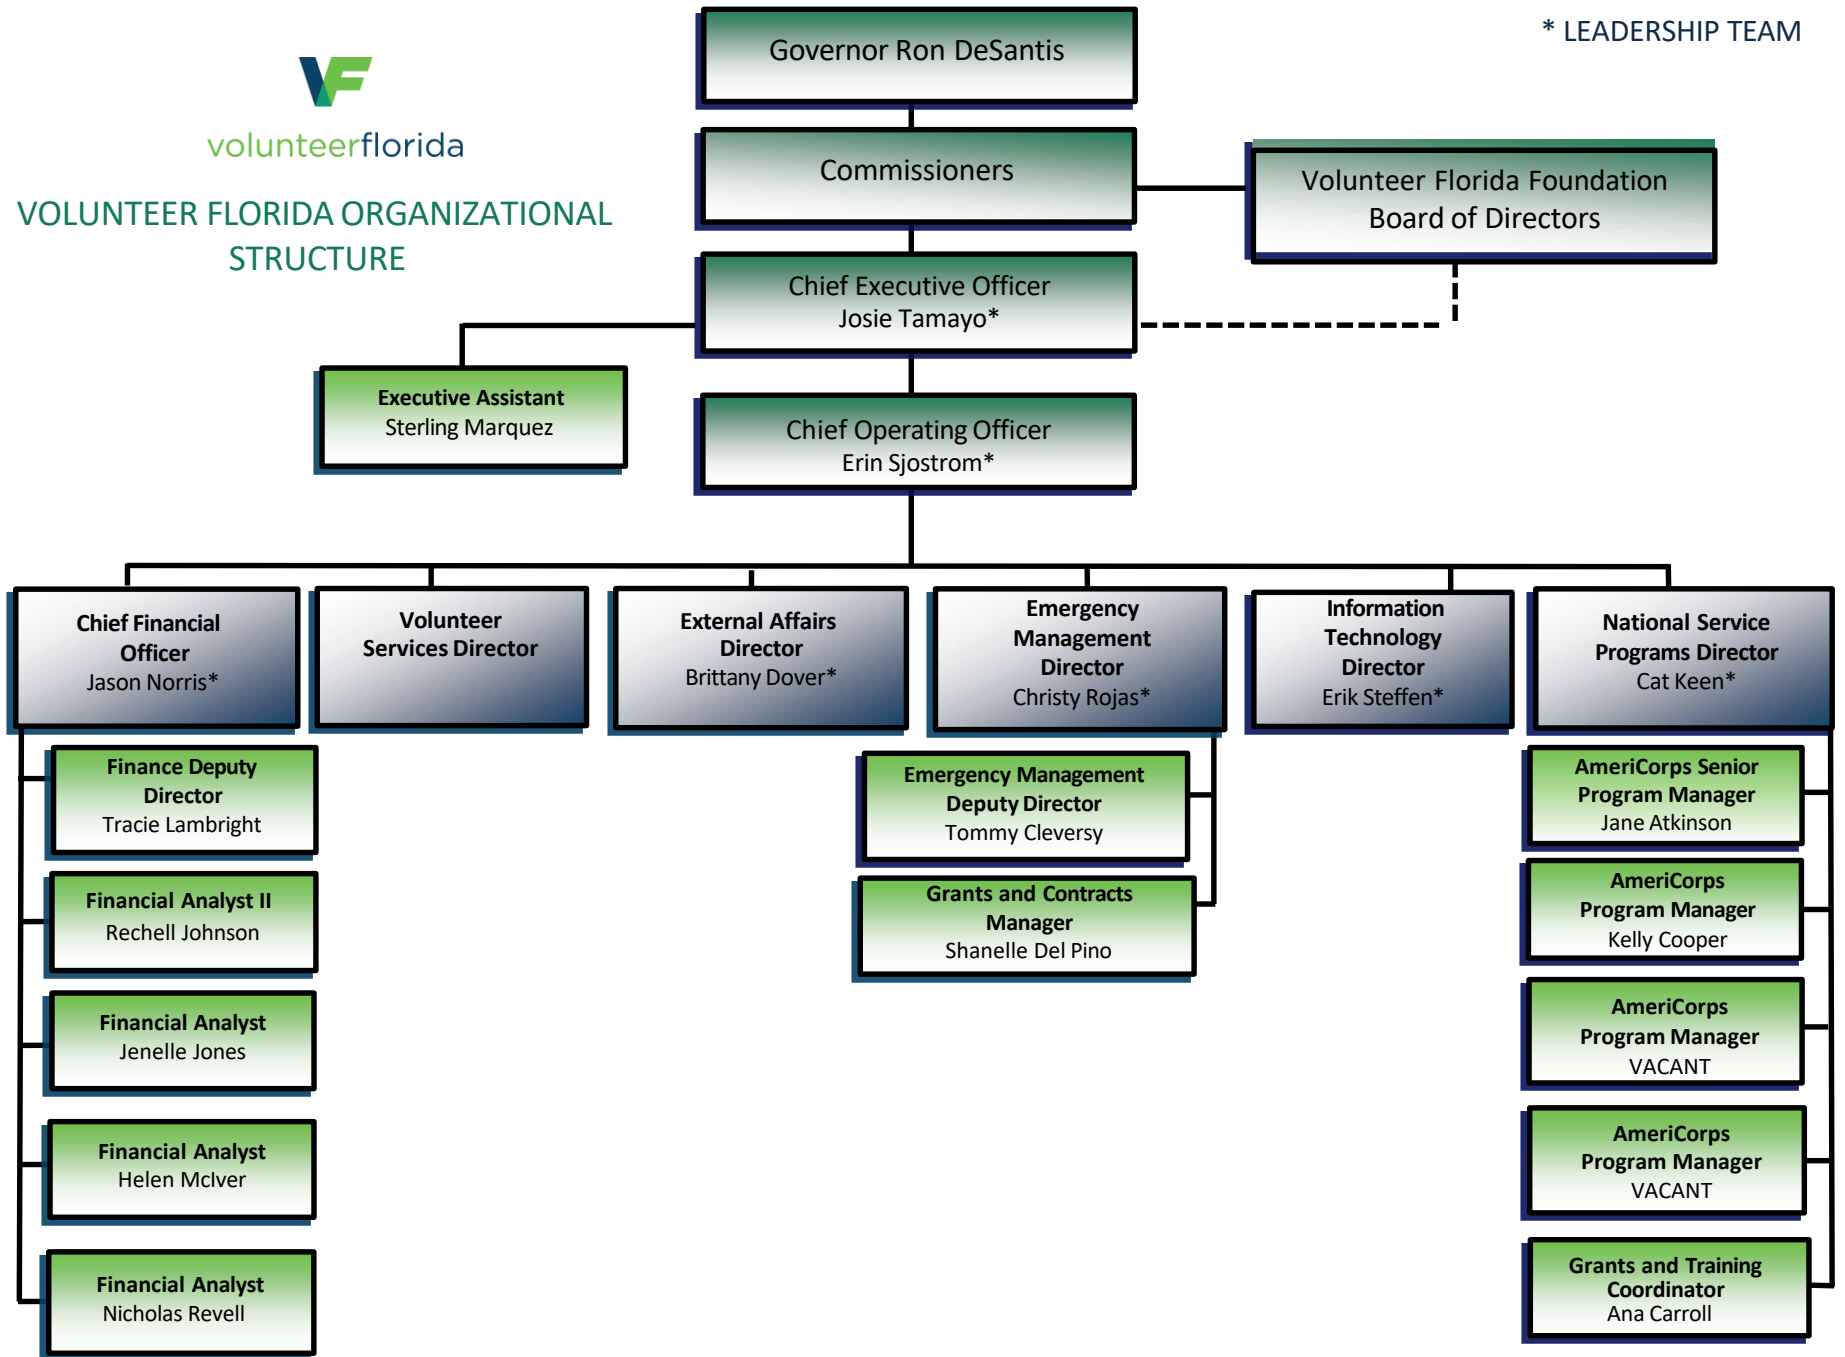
volunteerflorida

VOLUNTEER FLORIDA ORGANIZATIONAL STRUCTURE

* LEADERSHIP TEAM

Governor Ron DeSantis

Commissioners

Volunteer Florida Foundation Board of Directors

Chief Executive Officer
Josie Tamayo*

Executive Assistant
Sterling Marquez

Chief Operating Officer
Erin Sjostrom*

Chief Financial Officer
Jason Norris*

Volunteer Services Director

External Affairs Director
Brittany Dover*

Emergency Management Director
Christy Rojas*

Information Technology Director
Erik Steffen*

National Service Programs Director
Cat Keen*

Finance Deputy Director
Tracie Lambright

Financial Analyst II
Rechell Johnson

Financial Analyst
Jenelle Jones

Financial Analyst
Helen McIver

Financial Analyst
Nicholas Revell

Emergency Management Deputy Director
Tommy Cleversy

Grants and Contracts Manager
Shanelle Del Pino

AmeriCorps Senior Program Manager
Jane Atkinson

AmeriCorps Program Manager
Kelly Cooper

AmeriCorps Program Manager
VACANT

AmeriCorps Program Manager
VACANT

Grants and Training Coordinator
Ana Carroll